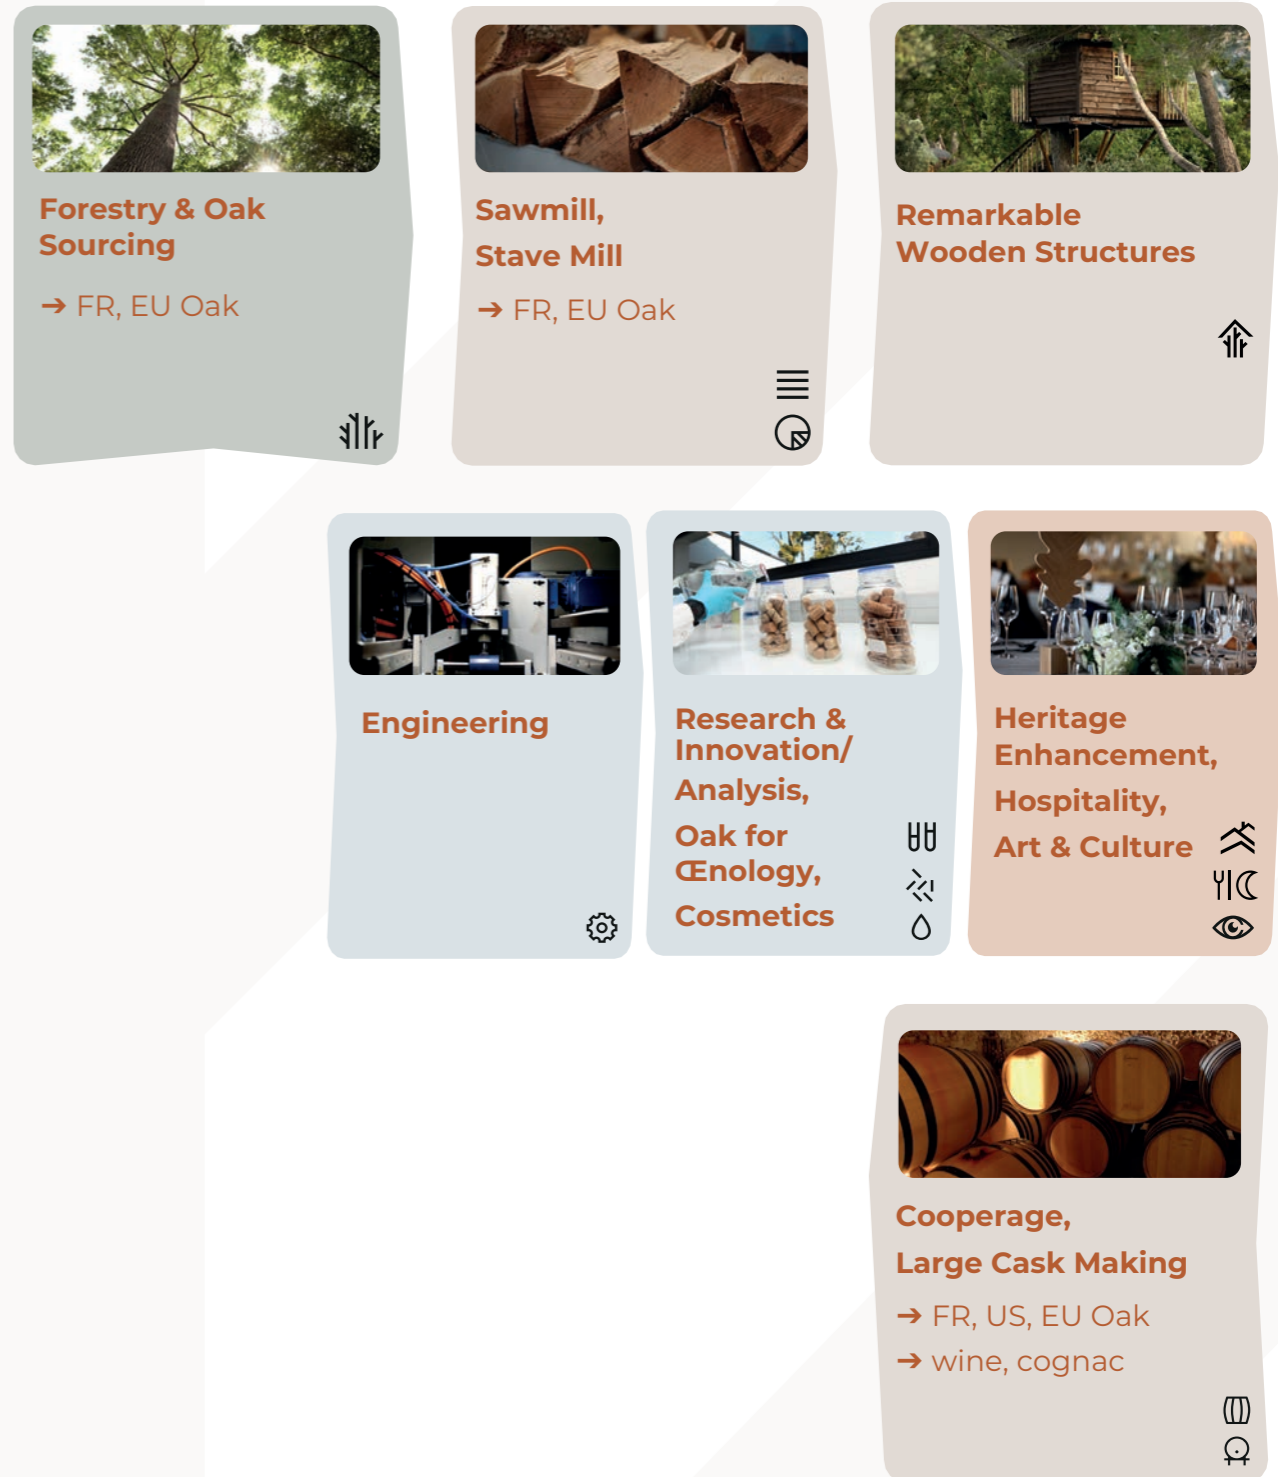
Forestry & Oak Sourcing

➔ FR, EU Oak

Sawmill, Stave Mill

➔ FR, EU Oak

Remarkable Wooden Structures

Engineering

Research & Innovation/ Analysis, Oak for Œnology, Cosmetics

Heritage Enhancement, Hospitality, Art & Culture

Cooperage, Large Cask Making

➔ FR, US, EU Oak

➔ wine, cognac